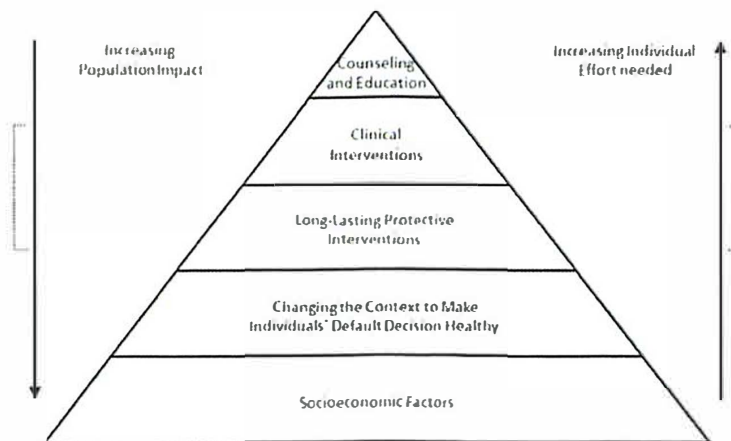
Increasing Population Impact

Counseling and Education

Increasing Individual Effort needed

Clinical Interventions

Long-Lasting Protective Interventions

Changing the Context to Make Individuals' Default Decision Healthy

Socioeconomic Factors